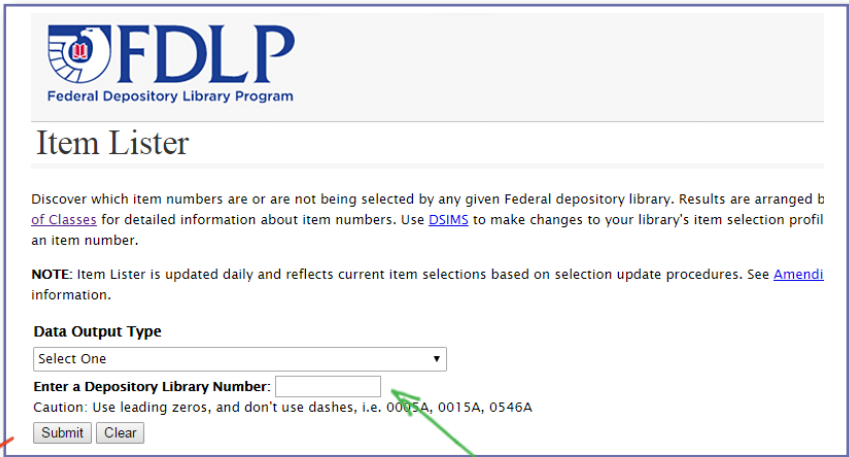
FDLP
Federal Depository Library Program

Item Lister

Discover which item numbers are or are not being selected by any given Federal depository library. Results are arranged b of Classes for detailed information about item numbers. Use DSIMS to make changes to your library's item selection profil an item number.

NOTE: Item Lister is updated daily and reflects current item selections based on selection update procedures. See Amendi information.

Data Output Type

Select One

Enter a Depository Library Number:

Caution: Use leading zeros, and don't use dashes, i.e. 0005A, 0015A, 0546A

Submit Clear